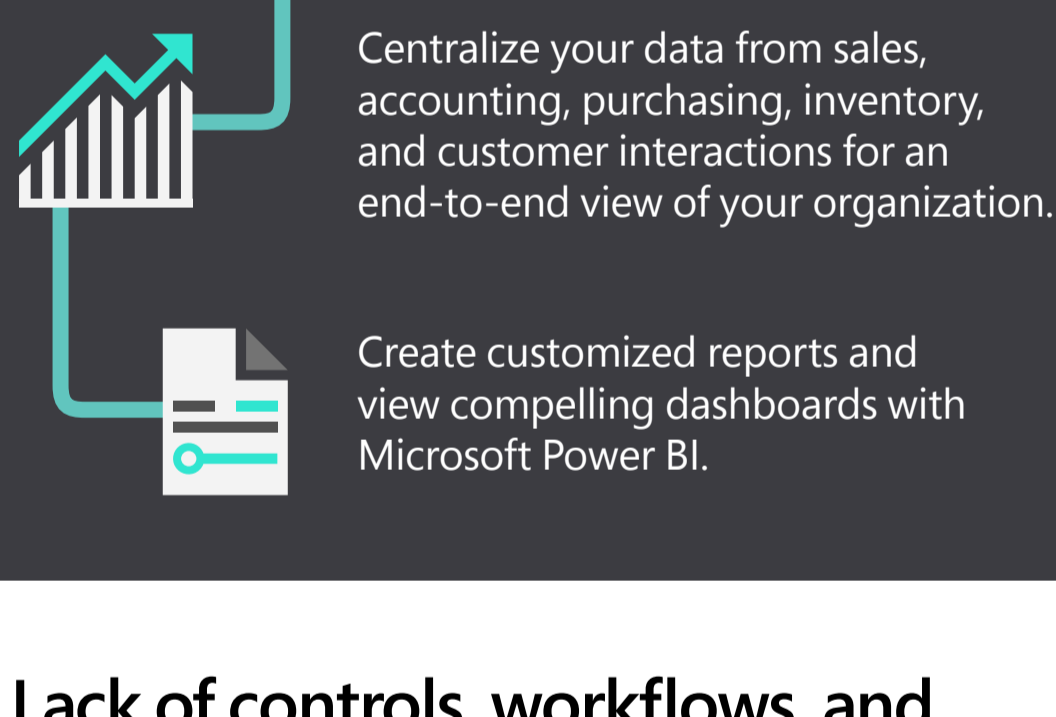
Centralize your data from sales, accounting, purchasing, inventory, and customer interactions for an end-to-end view of your organization.

Create customized reports and view compelling dashboards with Microsoft Power BI.

Lack of controls, workflows, and